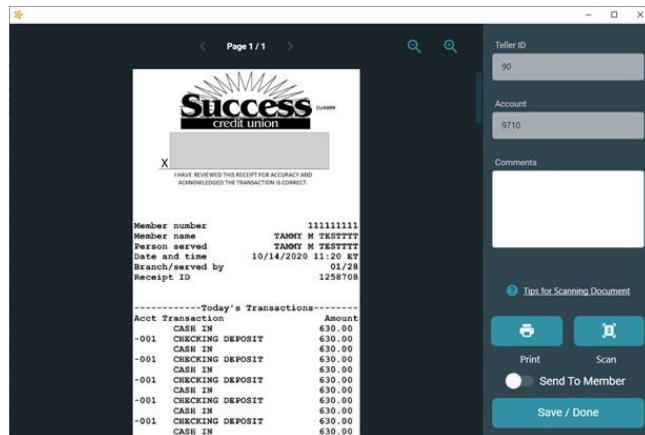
Page 1 / 1

Success
credit union

X

I HAVE REVIEWED THIS RECEIPT FOR ACCURACY AND ACKNOWLEDGED THE TRANSACTION IS CORRECT.

Member number 111111111
Member name TAMMY M TESTTTT
Person served TAMMY M TESTTTT
Date and time 10/14/2020 11:20 ET
Branch/served by 01/28
Receipt ID 1258708

------------Today's Transactions--------
Acct Transaction Amount
CASH IN 630.00
-001 CHECKING DEPOSIT 630.00
CASH IN 630.00
-001 CHECKING DEPOSIT 630.00
CASH IN 630.00
-001 CHECKING DEPOSIT 630.00
CASH IN 630.00
-001 CHECKING DEPOSIT 630.00
CASH IN 630.00

Teller ID
90

Account
9710

Comments

Tips for Scanning Document

Print
Scan

Send To Member

Save / Done